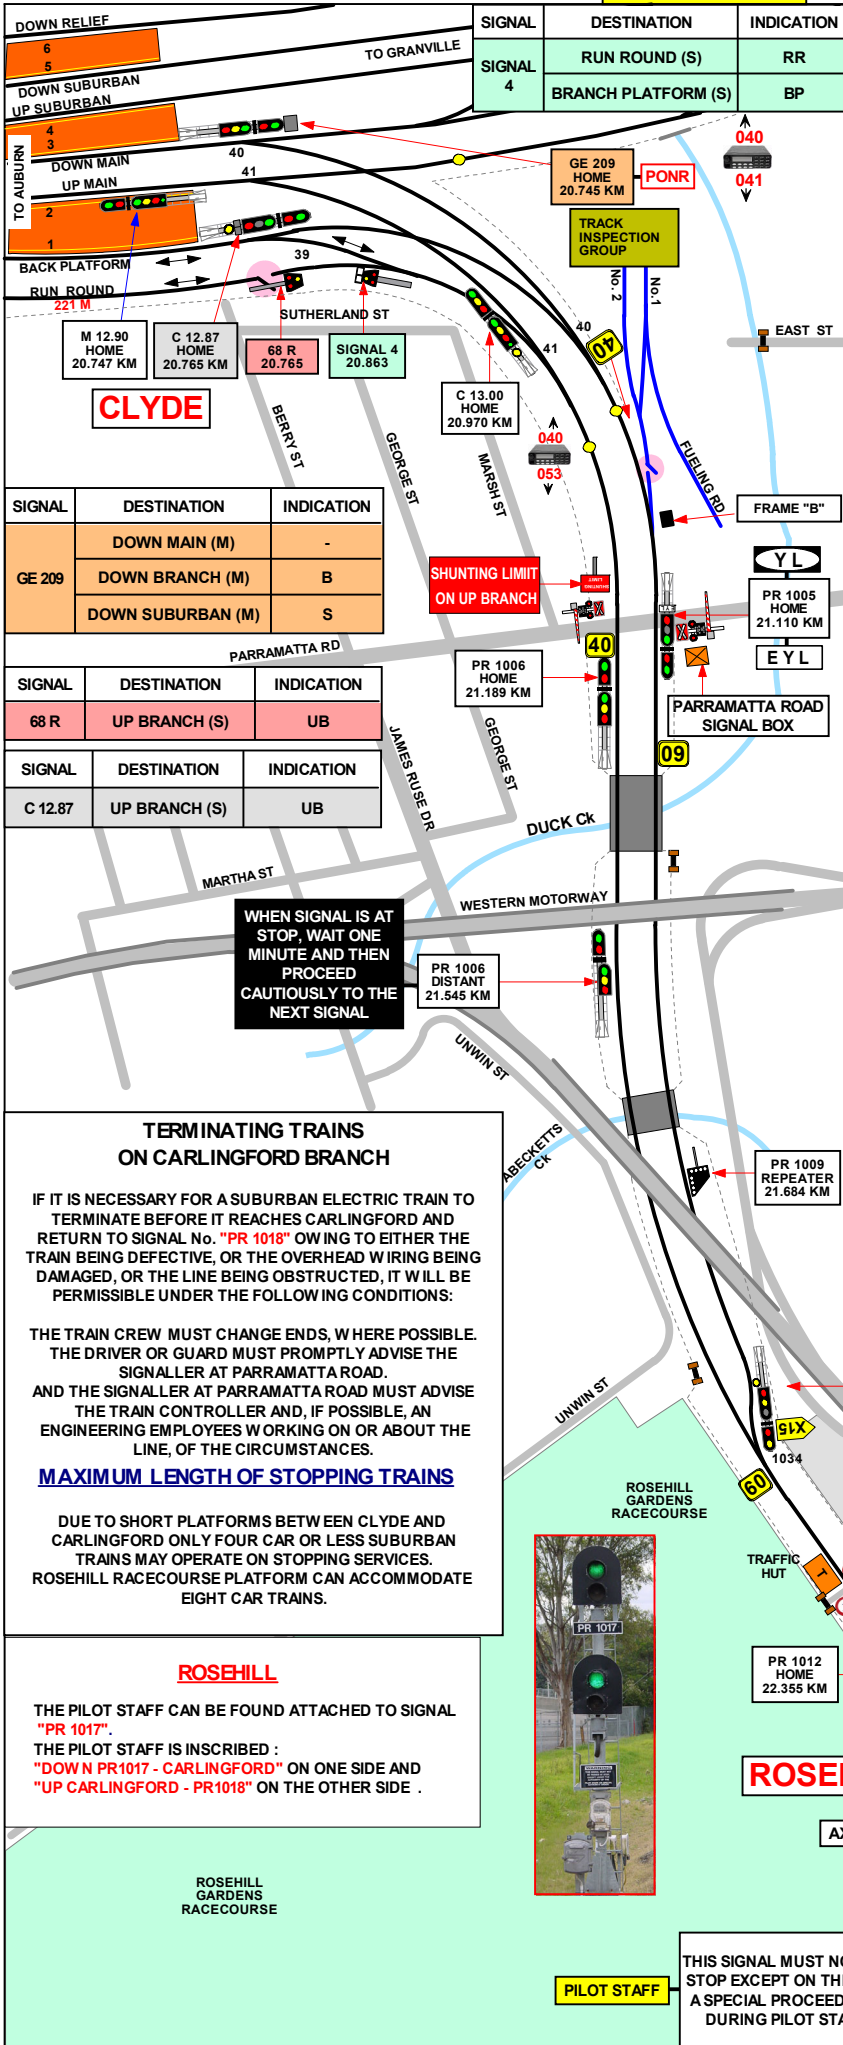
DOWN RELIEF
6
5
TO GRANVILLE
DOWN SUBURBAN
UP SUBURBAN
4
3
TO AUBURN
DOWN MAIN
UP MAIN
2
1
BACK PLATFORM
RUN ROUND
221 M
40
41
39

| SIGNAL | DESTINATION | INDICATION |
|---|---|---|
| SIGNAL 4 | RUN ROUND (S) | RR |
| | BRANCH PLATFORM (S) | BP |

040
041
GE 209 HOME 20.745 KM
PONR
TRACK INSPECTION GROUP
No. 2
No. 1
EAST ST
M 12.90 HOME 20.747 KM
C 12.87 HOME 20.765 KM
68 R 20.765
SIGNAL 4 20.863
SUTHERLAND ST
CLYDE
BERRY ST
GEORGE ST
MARSH ST
C 13.00 HOME 20.970 KM
040
053
40
41
40
FUELING RD
FRAME "B"

| SIGNAL | DESTINATION | INDICATION |
|---|---|---|
| GE 209 | DOWN MAIN (M) | - |
| | DOWN BRANCH (M) | B |
| | DOWN SUBURBAN (M) | S |

SHUNTING LIMIT ON UP BRANCH
YL
PR 1005 HOME 21.110 KM
EYL
PARRAMATTA RD
40
PR 1006 HOME 21.189 KM
PARRAMATTA ROAD SIGNAL BOX
09

| SIGNAL | DESTINATION | INDICATION |
|---|---|---|
| 68 R | UP BRANCH (S) | UB |

| SIGNAL | DESTINATION | INDICATION |
|---|---|---|
| C 12.87 | UP BRANCH (S) | UB |

JAMES RUSE DR
GEORGE ST
DUCK Ck
MARTHA ST
WESTERN MOTORWAY
WHEN SIGNAL IS AT STOP, WAIT ONE MINUTE AND THEN PROCEED CAUTIOUSLY TO THE NEXT SIGNAL
PR 1006 DISTANT 21.545 KM
UNWIN ST
ABECKETTS Ck
PR 1009 REPEATER 21.684 KM

TERMINATING TRAINS ON CARLINGFORD BRANCH

IF IT IS NECESSARY FOR A SUBURBAN ELECTRIC TRAIN TO TERMINATE BEFORE IT REACHES CARLINGFORD AND RETURN TO SIGNAL No. "PR 1018" OWING TO EITHER THE TRAIN BEING DEFECTIVE, OR THE OVERHEAD WIRING BEING DAMAGED, OR THE LINE BEING OBSTRUCTED, IT WILL BE PERMISSIBLE UNDER THE FOLLOWING CONDITIONS:

THE TRAIN CREW MUST CHANGE ENDS, WHERE POSSIBLE. THE DRIVER OR GUARD MUST PROMPTLY ADVISE THE SIGNALLER AT PARRAMATTA ROAD. AND THE SIGNALLER AT PARRAMATTA ROAD MUST ADVISE THE TRAIN CONTROLLER AND, IF POSSIBLE, AN ENGINEERING EMPLOYEES WORKING ON OR ABOUT THE LINE, OF THE CIRCUMSTANCES.

MAXIMUM LENGTH OF STOPPING TRAINS

DUE TO SHORT PLATFORMS BETWEEN CLYDE AND CARLINGFORD ONLY FOUR CAR OR LESS SUBURBAN TRAINS MAY OPERATE ON STOPPING SERVICES. ROSEHILL RACECOURSE PLATFORM CAN ACCOMMODATE EIGHT CAR TRAINS.

UNWIN ST
X15
1034
60
ROSEHILL GARDENS RACECOURSE
TRAFFIC HUT
PR 1017
PR 1012 HOME 22.355 KM
ROSE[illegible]

ROSEHILL

THE PILOT STAFF CAN BE FOUND ATTACHED TO SIGNAL "PR 1017". THE PILOT STAFF IS INSCRIBED : "DOWN PR1017 - CARLINGFORD" ON ONE SIDE AND "UP CARLINGFORD - PR1018" ON THE OTHER SIDE .

ROSEHILL GARDENS RACECOURSE
PILOT STAFF
THIS SIGNAL MUST N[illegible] STOP EXCEPT ON TH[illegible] A SPECIAL PROCEED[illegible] DURING PILOT STA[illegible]
AX